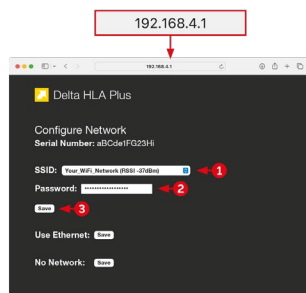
192.168.4.1

192.168.4.1

Delta HLA Plus

Configure Network
Serial Number: aBCde1FG23Hi

SSID: Your_WiFi_Network (RSSI -37dBm)
1
Password: ••••••••••••••••
2
Save
3

Use Ethernet: Save

No Network: Save